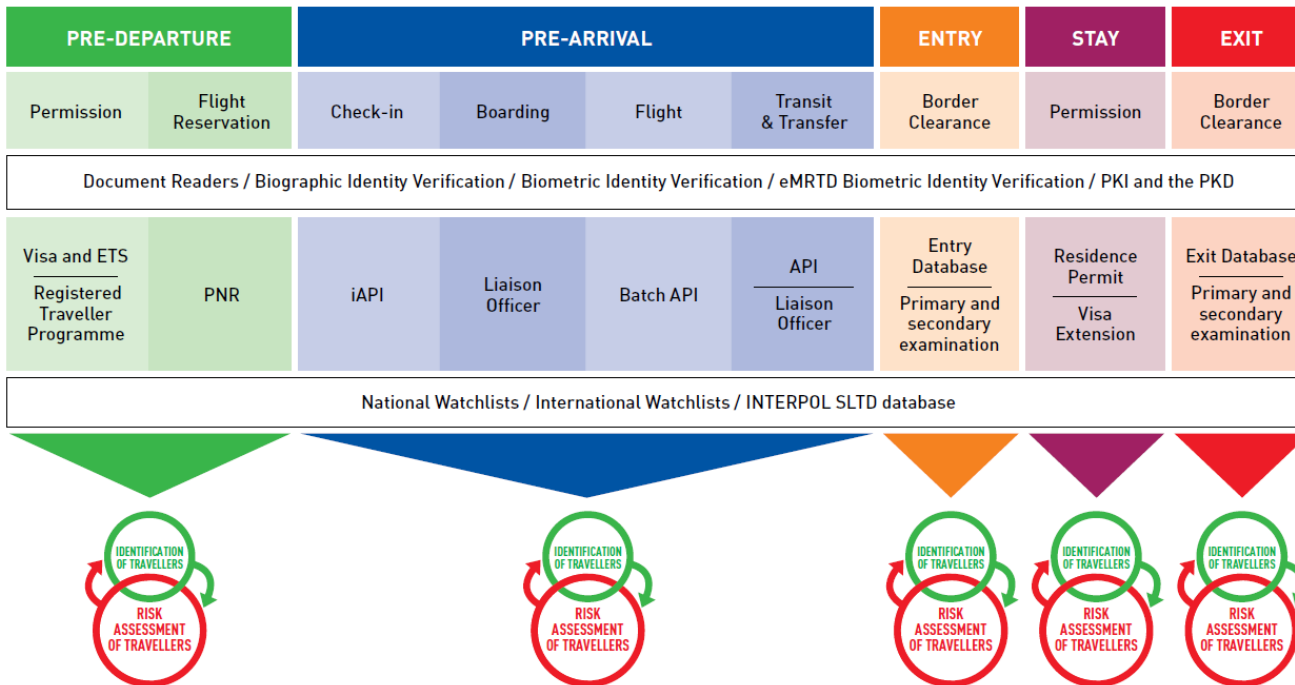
| PRE-DEPARTURE | | PRE-ARRIVAL | | | | ENTRY | STAY | EXIT |
|---|---|---|---|---|---|---|---|---|
| Permission | Flight Reservation | Check-in | Boarding | Flight | Transit & Transfer | Border Clearance | Permission | Border Clearance |

Document Readers / Biographic Identity Verification / Biometric Identity Verification / eMRTD Biometric Identity Verification / PKI and the PKD

| Visa and ETS / Registered Traveller Programme | PNR | iAPI | Liaison Officer | Batch API | API / Liaison Officer | Entry Database / Primary and secondary examination | Residence Permit / Visa Extension | Exit Database / Primary and secondary examination |
|---|---|---|---|---|---|---|---|---|

National Watchlists / International Watchlists / INTERPOL SLTD database

IDENTIFICATION OF TRAVELLERS
RISK ASSESSMENT OF TRAVELLERS

IDENTIFICATION OF TRAVELLERS
RISK ASSESSMENT OF TRAVELLERS

IDENTIFICATION OF TRAVELLERS
RISK ASSESSMENT OF TRAVELLERS

IDENTIFICATION OF TRAVELLERS
RISK ASSESSMENT OF TRAVELLERS

IDENTIFICATION OF TRAVELLERS
RISK ASSESSMENT OF TRAVELLERS